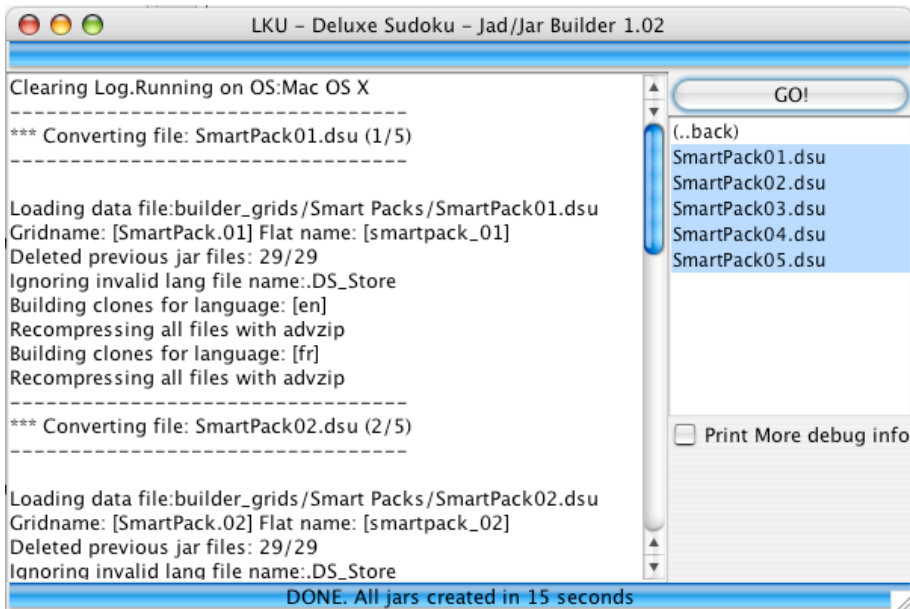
LKU - Deluxe Sudoku - Jad/Jar Builder 1.02

Clearing Log.Running on OS:Mac OS X
---------------------------------
*** Converting file: SmartPack01.dsu (1/5)
---------------------------------

Loading data file:builder_grids/Smart Packs/SmartPack01.dsu
Gridname: [SmartPack.01] Flat name: [smartpack_01]
Deleted previous jar files: 29/29
Ignoring invalid lang file name:.DS_Store
Building clones for language: [en]
Recompressing all files with advzip
Building clones for language: [fr]
Recompressing all files with advzip
---------------------------------
*** Converting file: SmartPack02.dsu (2/5)
---------------------------------

Loading data file:builder_grids/Smart Packs/SmartPack02.dsu
Gridname: [SmartPack.02] Flat name: [smartpack_02]
Deleted previous jar files: 29/29
Ignoring invalid lang file name:.DS_Store

GO!

(..back)
SmartPack01.dsu
SmartPack02.dsu
SmartPack03.dsu
SmartPack04.dsu
SmartPack05.dsu

Print More debug info

DONE. All jars created in 15 seconds